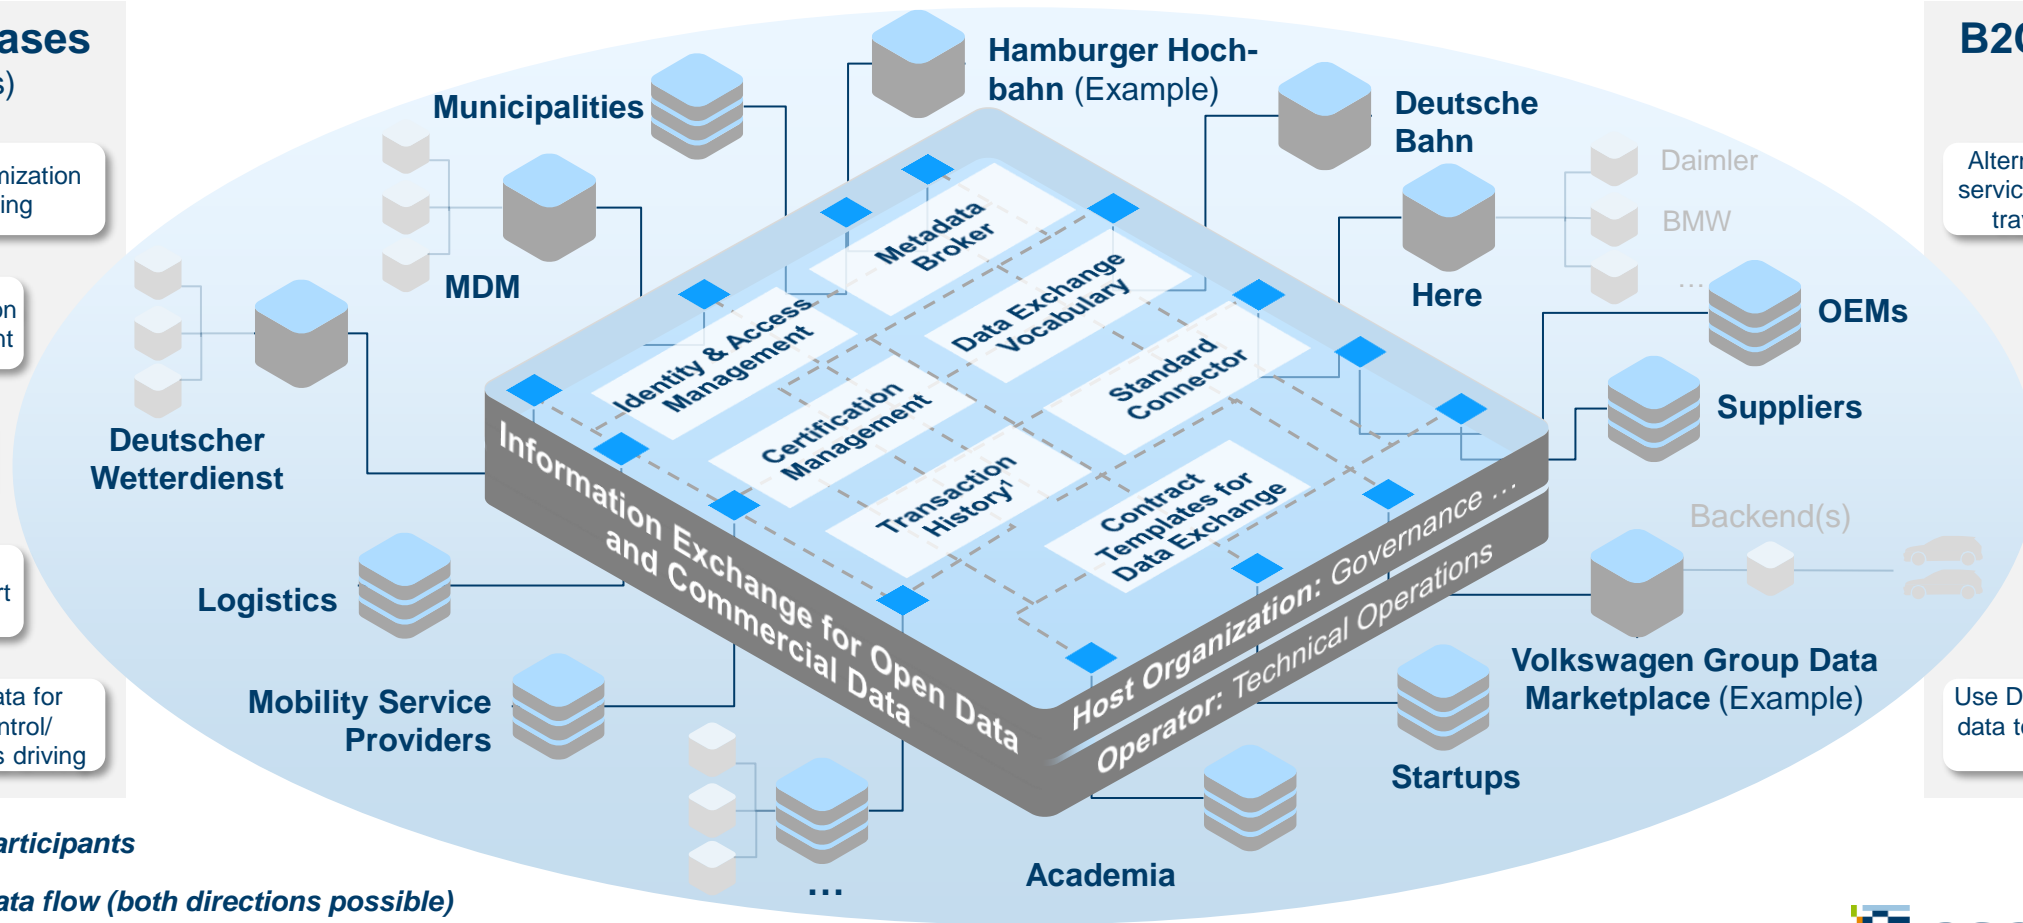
ases
s)

nization
ing

on
nt

rt

ata for
ntrol/
s driving

articipants

ata flow (both directions possible)

Hamburger Hochbahn (Example)

Municipalities

Deutsche Bahn

MDM

Daimler

BMW

...

Here

OEMs

Suppliers

Deutscher Wetterdienst

Metadata Broker

Data Exchange Vocabulary

Identity & Access Management

Standard Connector

Certification Management

Transaction History¹

Contract Templates for Data Exchange

Information Exchange for Open Data and Commercial Data

Host Organization: Governance ...

Operator: Technical Operations

Backend(s)

Logistics

Volkswagen Group Data Marketplace (Example)

Mobility Service Providers

Startups

...

Academia

B2

Alter
servic
tra

Use D
data t